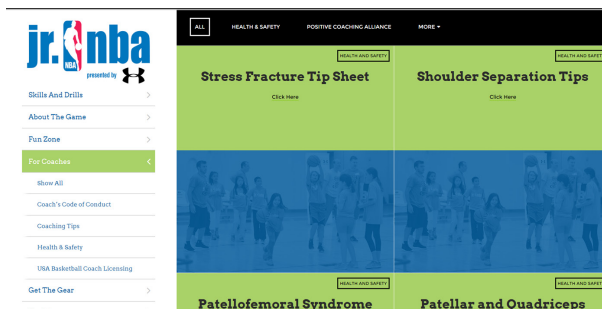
jr. NBA
NBA
presented by

Skills And Drills
About The Game
Fun Zone
For Coaches
Show All
Coach's Code of Conduct
Coaching Tips
Health & Safety
USA Basketball Coach Licensing
Get The Gear

ALL
HEALTH & SAFETY
POSITIVE COACHING ALLIANCE
MORE

HEALTH AND SAFETY
Stress Fracture Tip Sheet
Click Here

HEALTH AND SAFETY
Shoulder Separation Tips
Click Here

HEALTH AND SAFETY
Patellofemoral Syndrome

HEALTH AND SAFETY
Patellar and Quadriceps